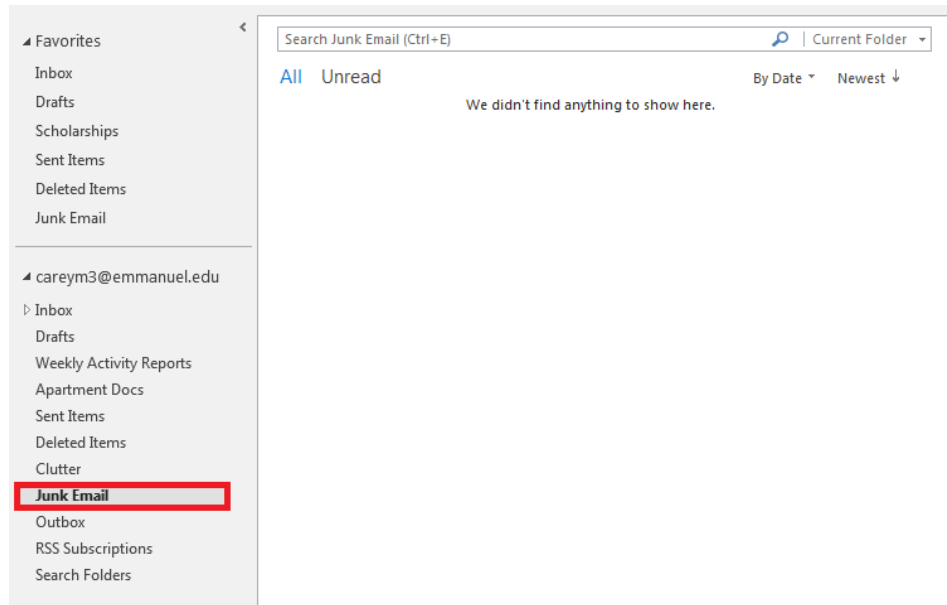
Favorites
Inbox
Drafts
Scholarships
Sent Items
Deleted Items
Junk Email

careym3@emmanuel.edu
Inbox
Drafts
Weekly Activity Reports
Apartment Docs
Sent Items
Deleted Items
Clutter
Junk Email
Outbox
RSS Subscriptions
Search Folders

Search Junk Email (Ctrl+E)
Current Folder
All
Unread
By Date
Newest
We didn't find anything to show here.